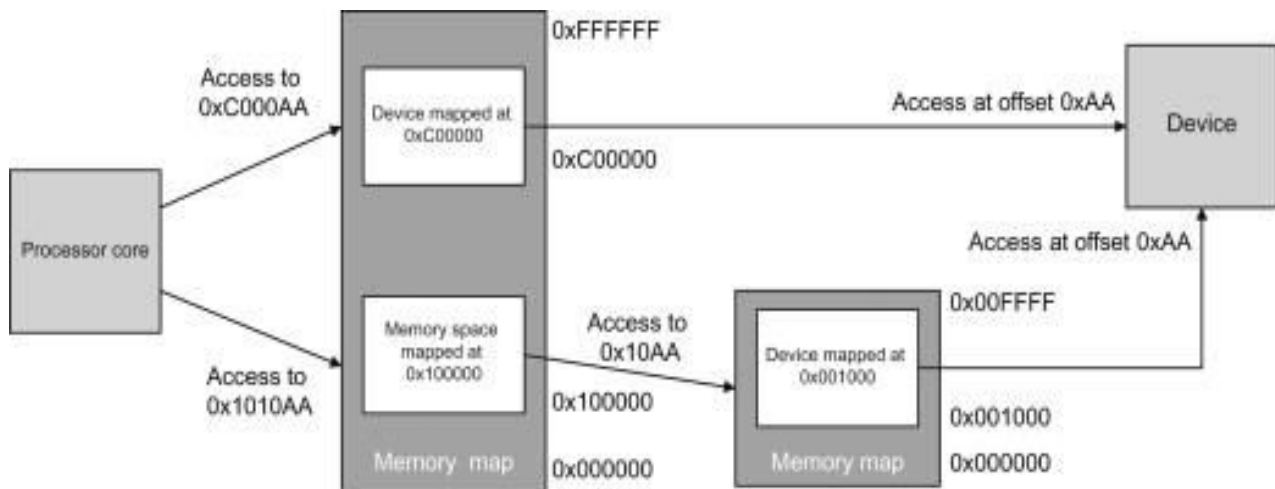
Access to
0xC000AA

0xFFFFFF

Device mapped at
0xC00000

0xC00000

Access at offset 0xAA

Device

Processor core

Access at offset 0xAA

0x00FFFF

Memory space
mapped at
0x100000

Access to
0x10AA

Device mapped at
0x001000

Access to
0x1010AA

0x100000

0x001000

Memory map

0x000000

Memory map

0x000000